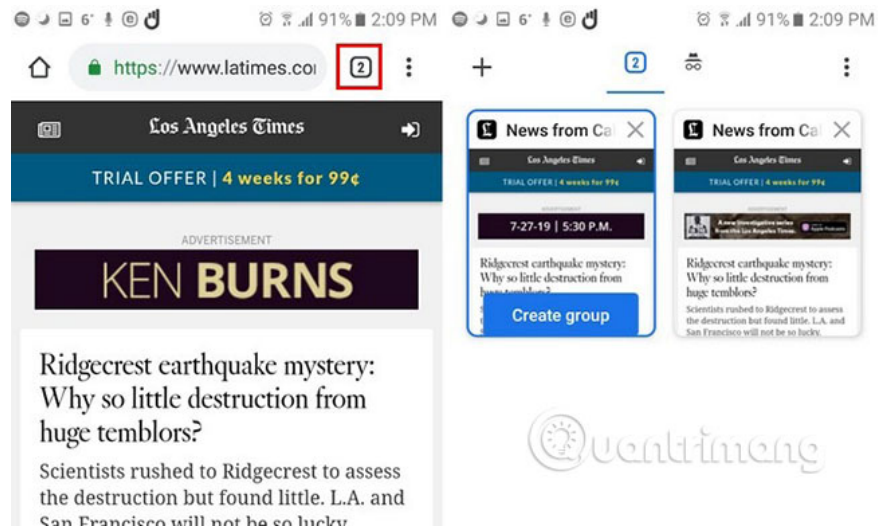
6° 91% 2:09 PM 6° 91% 2:09 PM

https://www.latimes.co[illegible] 2

+ 2

Los Angeles Times

TRIAL OFFER | 4 weeks for 99¢

ADVERTISEMENT

KEN BURNS

Ridgecrest earthquake mystery: Why so little destruction from huge temblors?

Scientists rushed to Ridgecrest to assess the destruction but found little. L.A. and San Francisco will not be so lucky.

News from Ca

Los Angeles Times

TRIAL OFFER | 4 weeks for 99¢

ADVERTISEMENT

7-27-19 | 5:30 P.M.

Ridgecrest earthquake mystery: Why so little destruction from huge temblors?

Create group

News from Ca

Los Angeles Times

TRIAL OFFER | 4 weeks for 99¢

A new investigative series from the Los Angeles Times

Ridgecrest earthquake mystery: Why so little destruction from huge temblors?

Scientists rushed to Ridgecrest to assess the destruction but found little. L.A. and San Francisco will not be so lucky.

Quantrimang